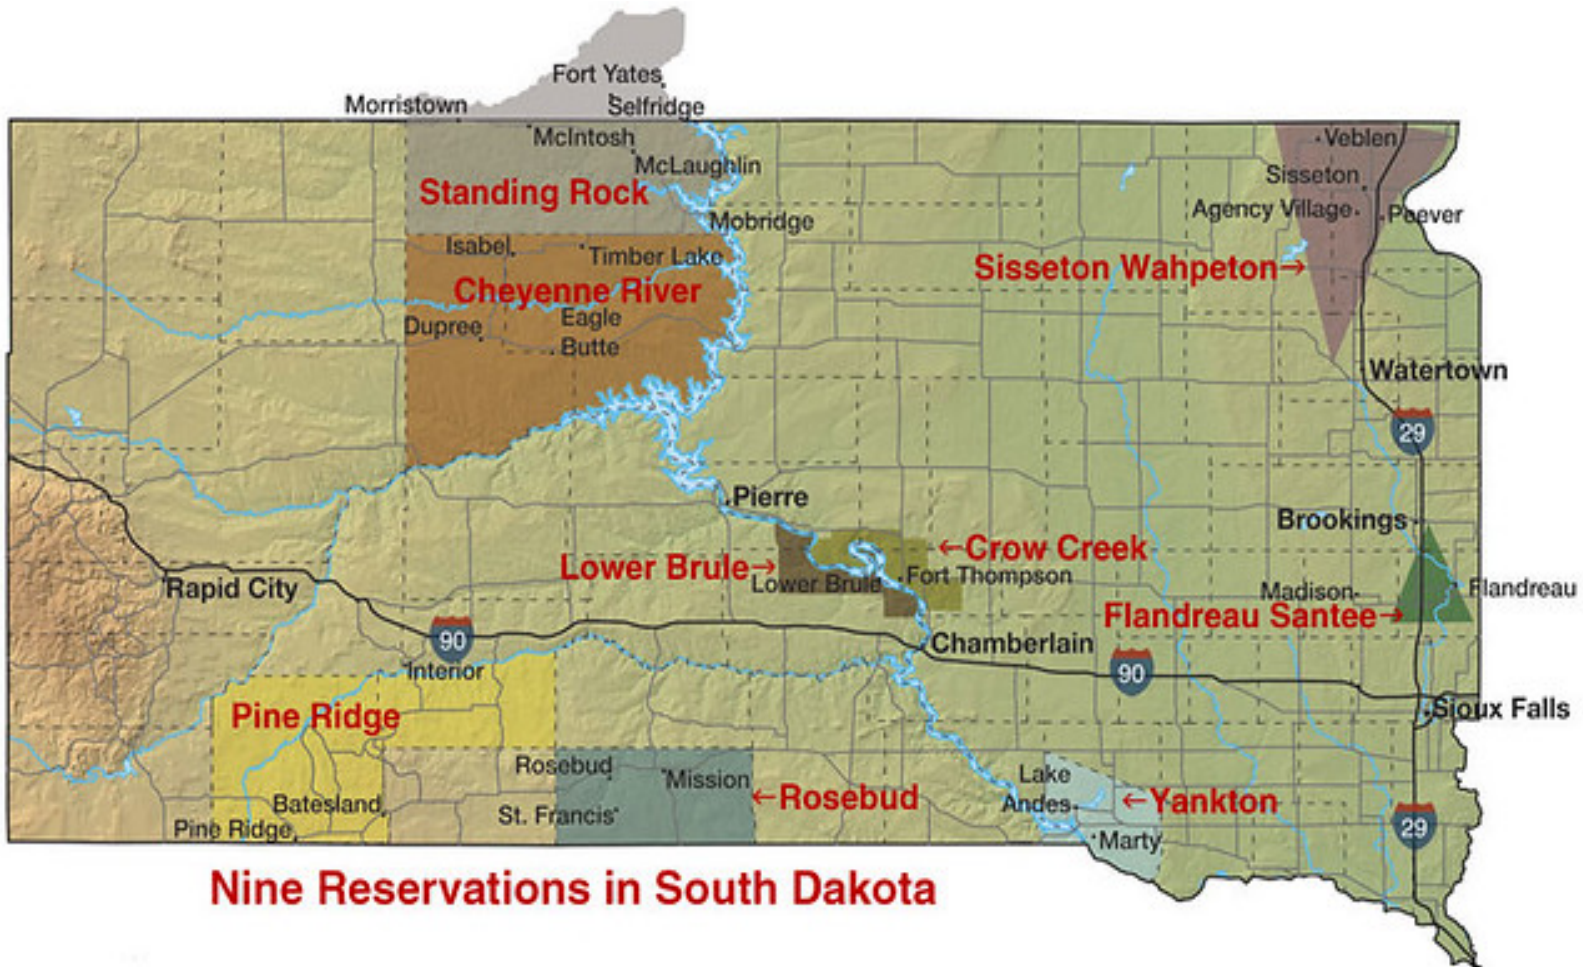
Fort Yates
Morristown
Selfridge
McIntosh
McLaughlin
Standing Rock
Mobridge
Veblen
Sisseton
Agency Village
Peever
Isabel
Timber Lake
Cheyenne River
Sisseton Wahpeton→
Dupree
Eagle Butte
Watertown
29
Pierre
Brookings
←Crow Creek
Lower Brule→
Lower Brule
Fort Thompson
Rapid City
Madison
Flandreau
Flandreau Santee→
90
Chamberlain
Interior
90
Sioux Falls
Pine Ridge
Rosebud
Mission
←Rosebud
Lake Andes
←Yankton
Batesland
St. Francis
Pine Ridge
Marty
29
Nine Reservations in South Dakota